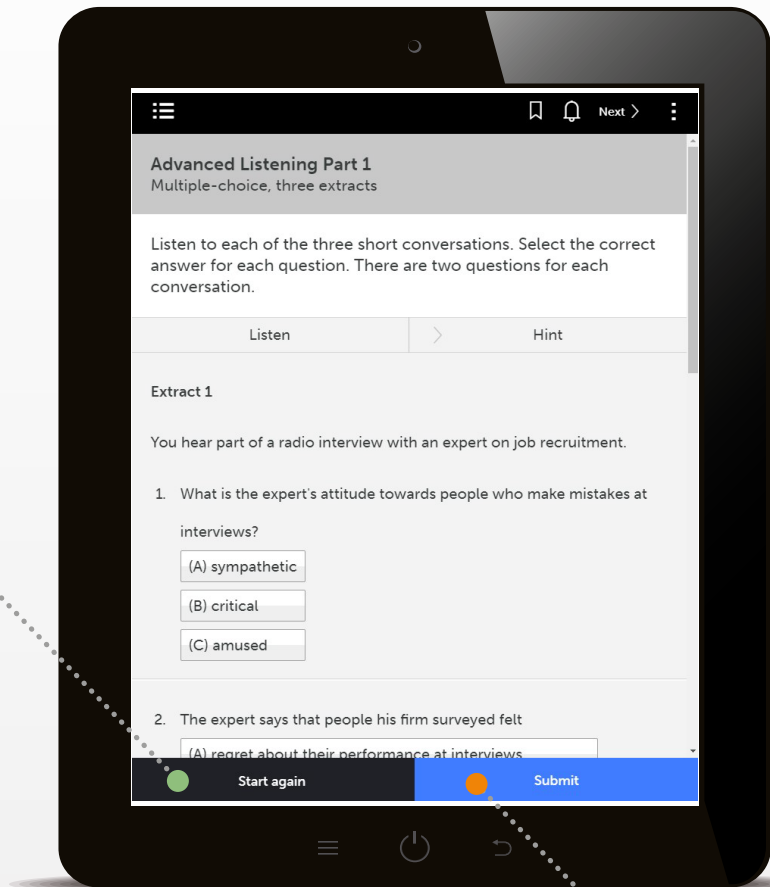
Next >

Advanced Listening Part 1
Multiple-choice, three extracts

Listen to each of the three short conversations. Select the correct answer for each question. There are two questions for each conversation.

Listen | Hint

Extract 1

You hear part of a radio interview with an expert on job recruitment.

1. What is the expert's attitude towards people who make mistakes at interviews?

(A) sympathetic

(B) critical

(C) amused

2. The expert says that people his firm surveyed felt

(A) regret about their performance at interviews

Start again

Submit